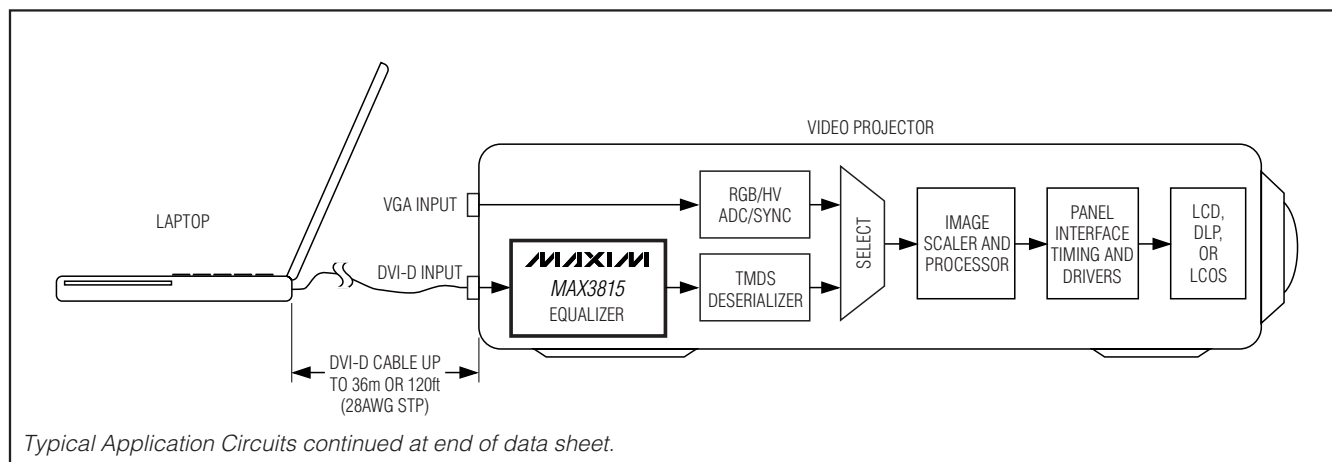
VIDEO PROJECTOR

LAPTOP

VGA INPUT

DVI-D INPUT

RGB/HV ADC/SYNC

MAXIM
MAX3815
EQUALIZER

TMDS DESERIALIZER

SELECT

IMAGE SCALER AND PROCESSOR

PANEL INTERFACE TIMING AND DRIVERS

LCD, DLP, OR LCOS

DVI-D CABLE UP TO 36m OR 120ft (28AWG STP)

Typical Application Circuits continued at end of data sheet.